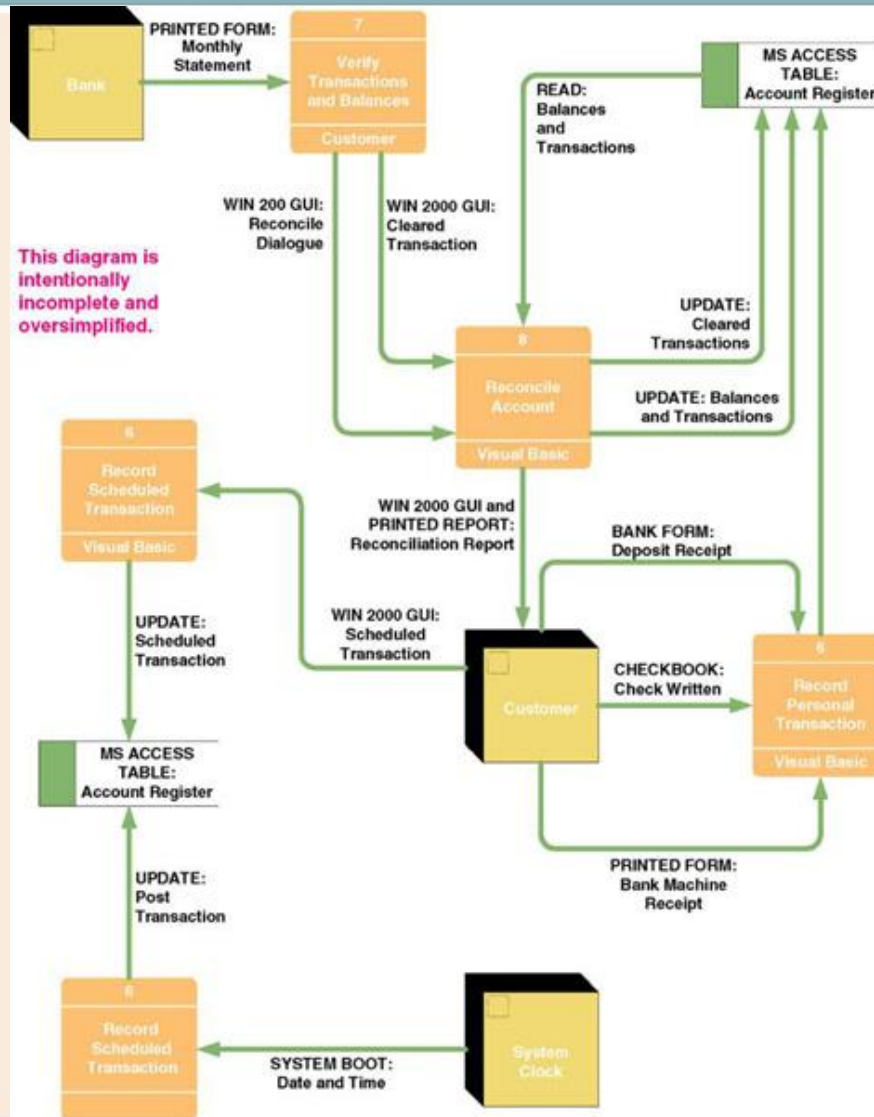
Bank

PRINTED FORM: Monthly Statement

7
Verify Transactions and Balances
Customer

MS ACCESS TABLE: Account Register

READ: Balances and Transactions

WIN 200 GUI: Reconcile Dialogue

WIN 2000 GUI: Cleared Transaction

This diagram is intentionally incomplete and oversimplified.

UPDATE: Cleared Transactions

8
Reconcile Account
Visual Basic

UPDATE: Balances and Transactions

6
Record Scheduled Transaction
Visual Basic

WIN 2000 GUI and PRINTED REPORT: Reconciliation Report

BANK FORM: Deposit Receipt

UPDATE: Scheduled Transaction

WIN 2000 GUI: Scheduled Transaction

Customer

CHECKBOOK: Check Written

6
Record Personal Transaction
Visual Basic

MS ACCESS TABLE: Account Register

PRINTED FORM: Bank Machine Receipt

UPDATE: Post Transaction

6
Record Scheduled Transaction

SYSTEM BOOT: Date and Time

System Clock